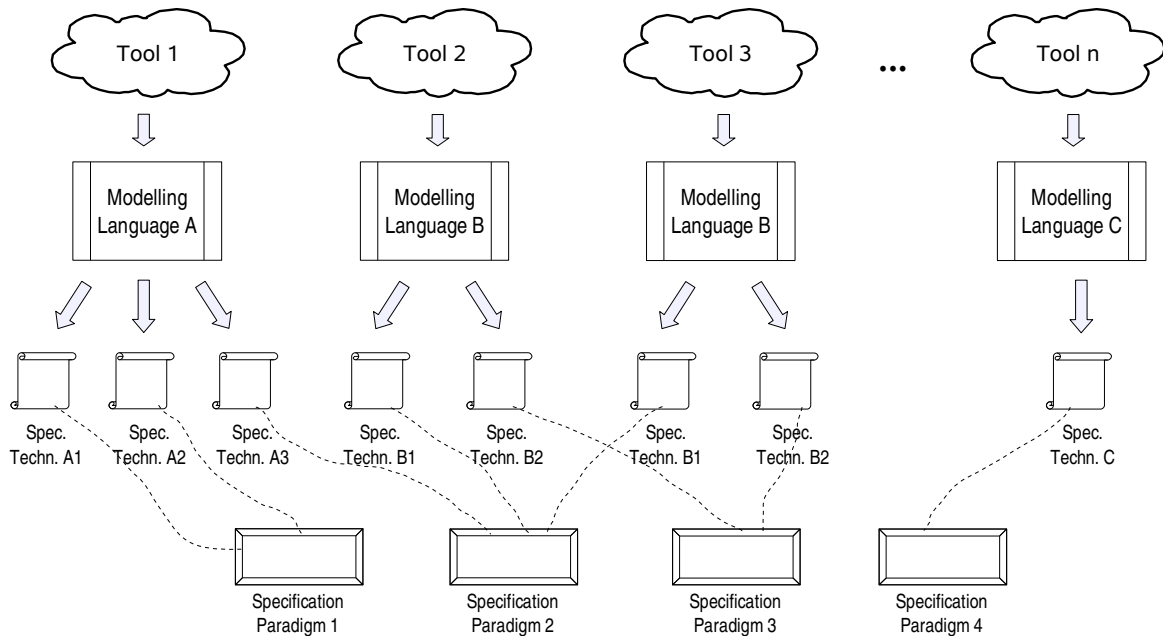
Tool 1

Tool 2

Tool 3

...

Tool n

Modelling Language A

Modelling Language B

Modelling Language B

Modelling Language C

Spec. Techn. A1

Spec. Techn. A2

Spec. Techn. A3

Spec. Techn. B1

Spec. Techn. B2

Spec. Techn. B1

Spec. Techn. B2

Spec. Techn. C

Specification Paradigm 1

Specification Paradigm 2

Specification Paradigm 3

Specification Paradigm 4